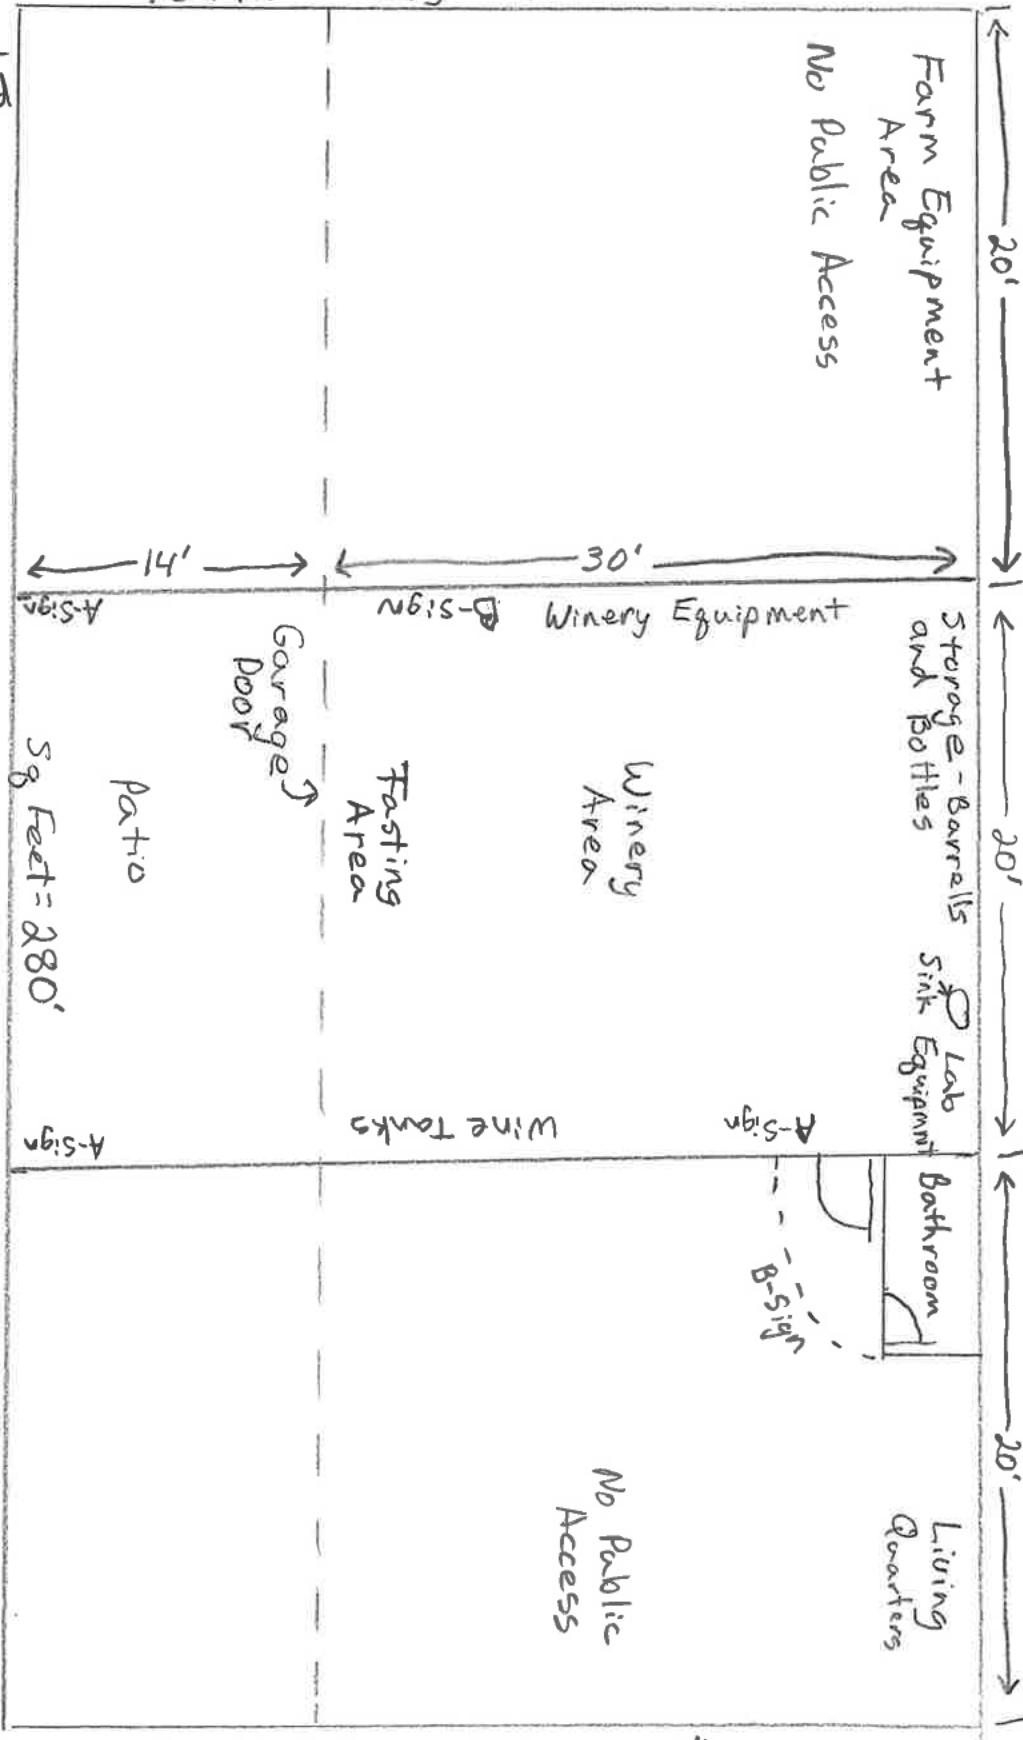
Farm Equipment Area
No Public Access

20'

14'
30'

A-Sign
B-Sign
Winery Equipment
Storage - Barralls and Bottles
Garage Door
Tasting Area
Winery Area
Patio
Sq Feet = 280'
Lab Sink Equipment
20'
A-Sign
Wine Tanks
A-Sign
Bathroom
B-Sign

No Public Access
Living Quarters
20'